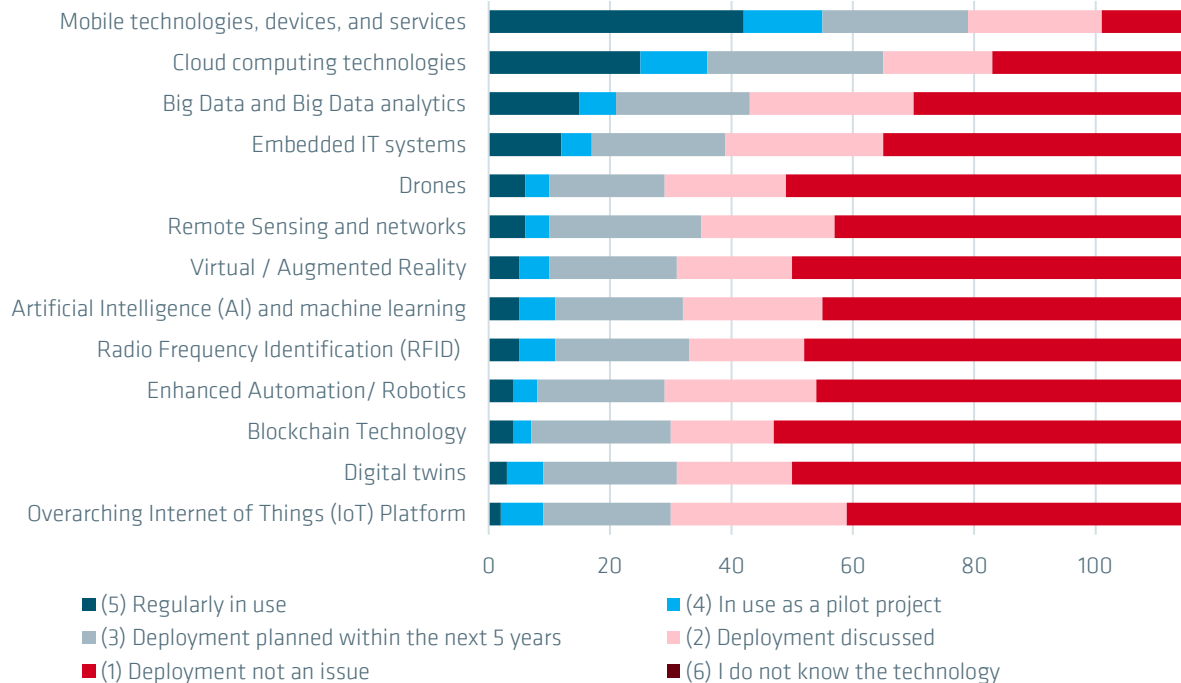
Mobile technologies, devices, and services
Cloud computing technologies
Big Data and Big Data analytics
Embedded IT systems
Drones
Remote Sensing and networks
Virtual / Augmented Reality
Artificial Intelligence (AI) and machine learning
Radio Frequency Identification (RFID)
Enhanced Automation/ Robotics
Blockchain Technology
Digital twins
Overarching Internet of Things (IoT) Platform

0
20
40
60
80
100

(5) Regularly in use
(4) In use as a pilot project
(3) Deployment planned within the next 5 years
(2) Deployment discussed
(1) Deployment not an issue
(6) I do not know the technology